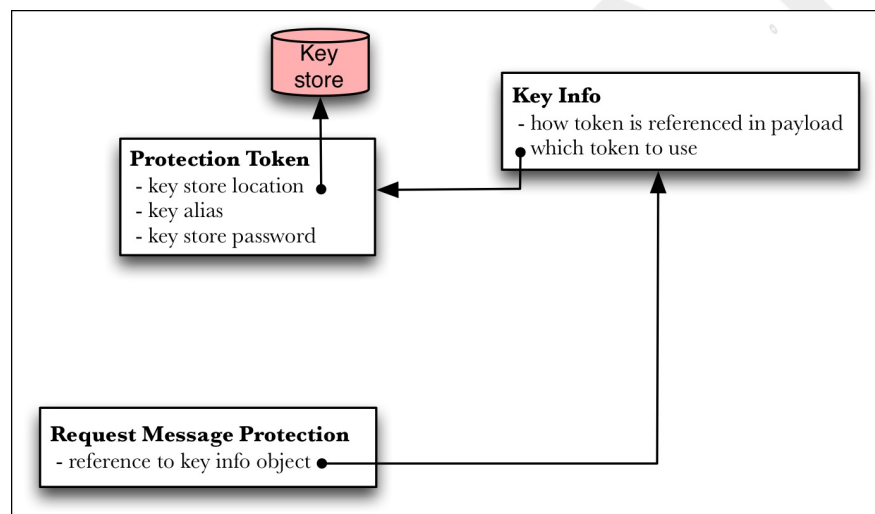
Key store

Key Info
- how token is referenced in payload
- which token to use

Protection Token
- key store location
- key alias
- key store password

Request Message Protection
- reference to key info object